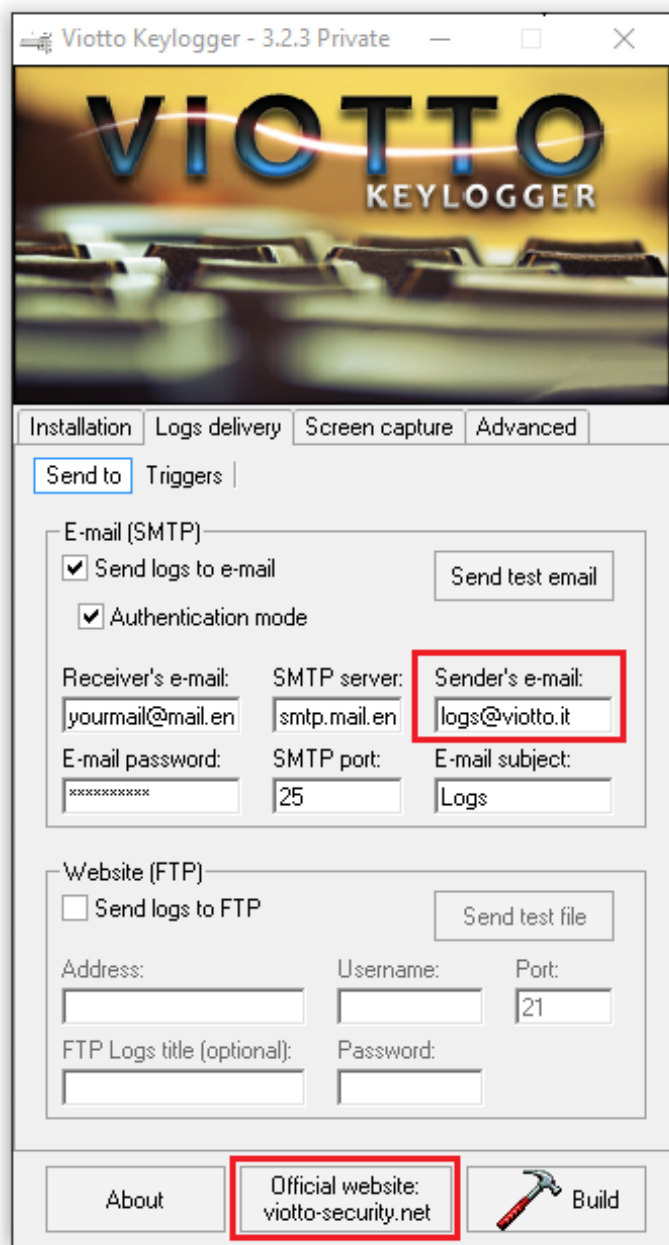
Viotto Keylogger - 3.2.3 Private

VIOTTO
KEYLOGGER

Installation | Logs delivery | Screen capture | Advanced

Send to | Triggers

E-mail (SMTP)
Send logs to e-mail
Send test email
Authentication mode

Receiver's e-mail: yourmail@mail.en
SMTP server: smtp.mail.en
Sender's e-mail: logs@viotto.it
E-mail password: **********
SMTP port: 25
E-mail subject: Logs

Website (FTP)
Send logs to FTP
Send test file
Address:
Username:
Port: 21
FTP Logs title (optional):
Password:

About
Official website: viotto-security.net
Build